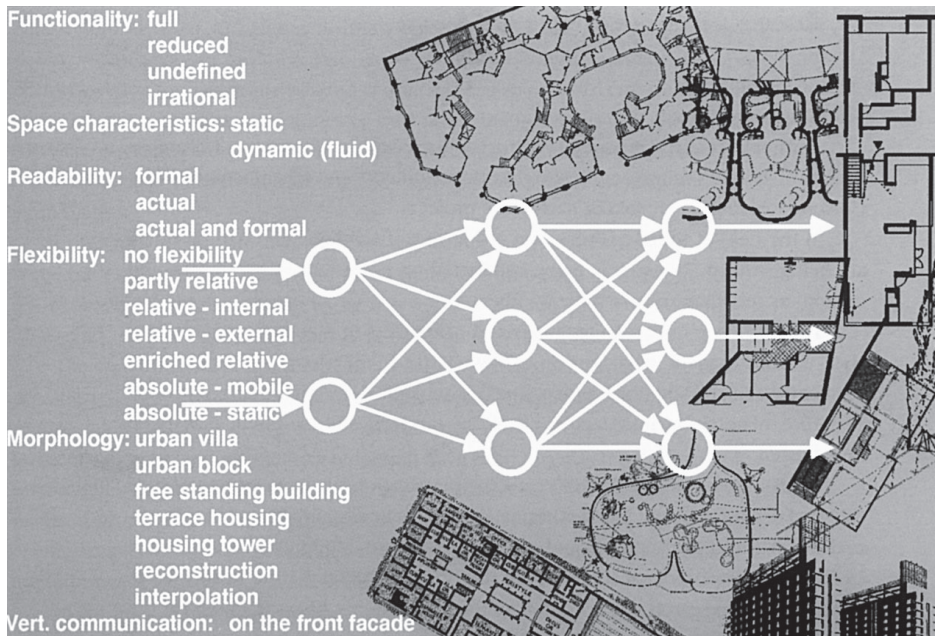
Functionality: full
reduced
undefined
irrational

Space characteristics: static
dynamic (fluid)

Readability: formal
actual
actual and formal

Flexibility: no flexibility
partly relative
relative - internal
relative - external
enriched relative
absolute - mobile
absolute - static

Morphology: urban villa
urban block
free standing building
terrace housing
housing tower
reconstruction
interpolation

Vert. communication: on the front facade